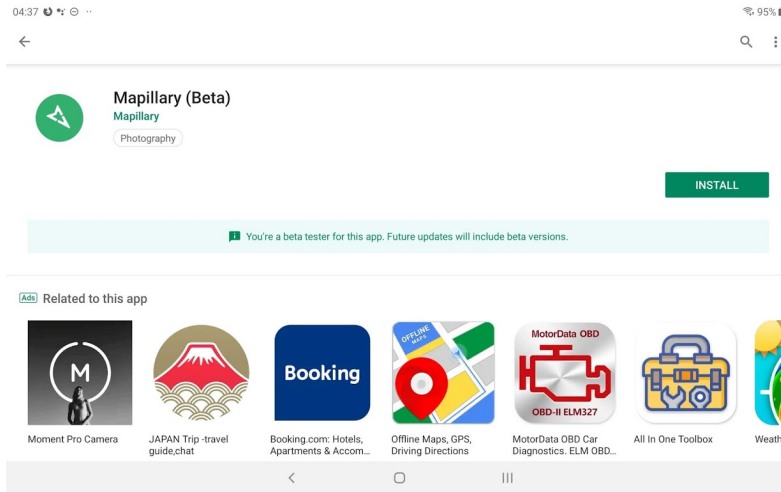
04:37 95%

Mapillary (Beta)
Mapillary
Photography

INSTALL

You're a beta tester for this app. Future updates will include beta versions.

Ads Related to this app

M
Moment Pro Camera

JAPAN Trip -travel guide,chat

Booking
Booking.com: Hotels, Apartments & Accom...

OFFLINE MAPS
Offline Maps, GPS, Driving Directions

MotorData OBD
OBD-II ELM327
MotorData OBD Car Diagnostics. ELM OBD...

All In One Toolbox

Weath